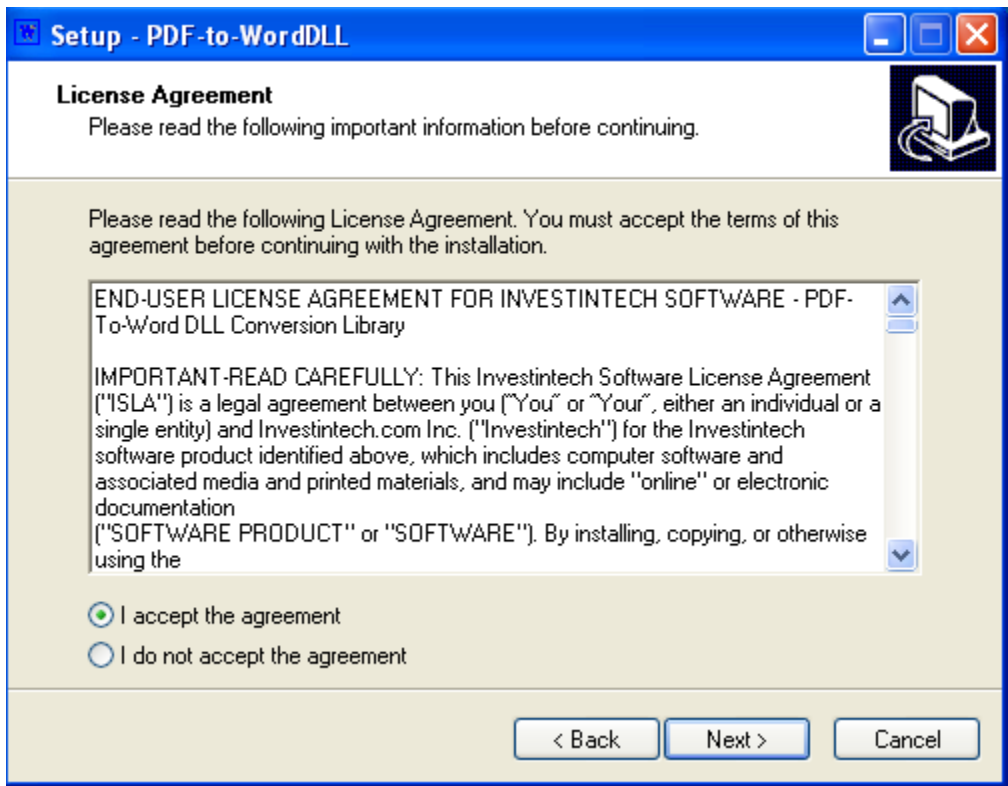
Setup - PDF-to-WordDLL

License Agreement
Please read the following important information before continuing.

Please read the following License Agreement. You must accept the terms of this agreement before continuing with the installation.

END-USER LICENSE AGREEMENT FOR INVESTINTECH SOFTWARE - PDF-To-Word DLL Conversion Library

IMPORTANT-READ CAREFULLY: This Investintech Software License Agreement ("ISLA") is a legal agreement between you ("You" or "Your", either an individual or a single entity) and Investintech.com Inc. ("Investintech") for the Investintech software product identified above, which includes computer software and associated media and printed materials, and may include "online" or electronic documentation
("SOFTWARE PRODUCT" or "SOFTWARE"). By installing, copying, or otherwise using the

I accept the agreement
I do not accept the agreement

< Back
Next >
Cancel